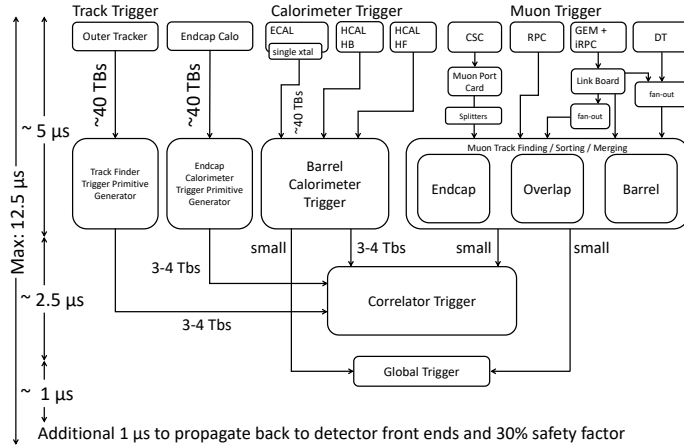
Track Trigger

Calorimeter Trigger

Muon Trigger

Outer Tracker

Endcap Calo

ECAL

single xtal

HCAL HB

HCAL HF

CSC

RPC

GEM + iRPC

DT

~40 TBs

~40 TBs

~40 TBs

Muon Port Card

Splitters

Link Board

fan-out

fan-out

Max: 12.5 µs

~ 5 µs

Track Finder Trigger Primitive Generator

Endcap Calorimeter Trigger Primitive Generator

Barrel Calorimeter Trigger

Muon Track Finding / Sorting / Merging

Endcap

Overlap

Barrel

small

3-4 Tbs

small

small

3-4 Tbs

~ 2.5 µs

Correlator Trigger

3-4 Tbs

Global Trigger

~ 1 µs

Additional 1 µs to propagate back to detector front ends and 30% safety factor